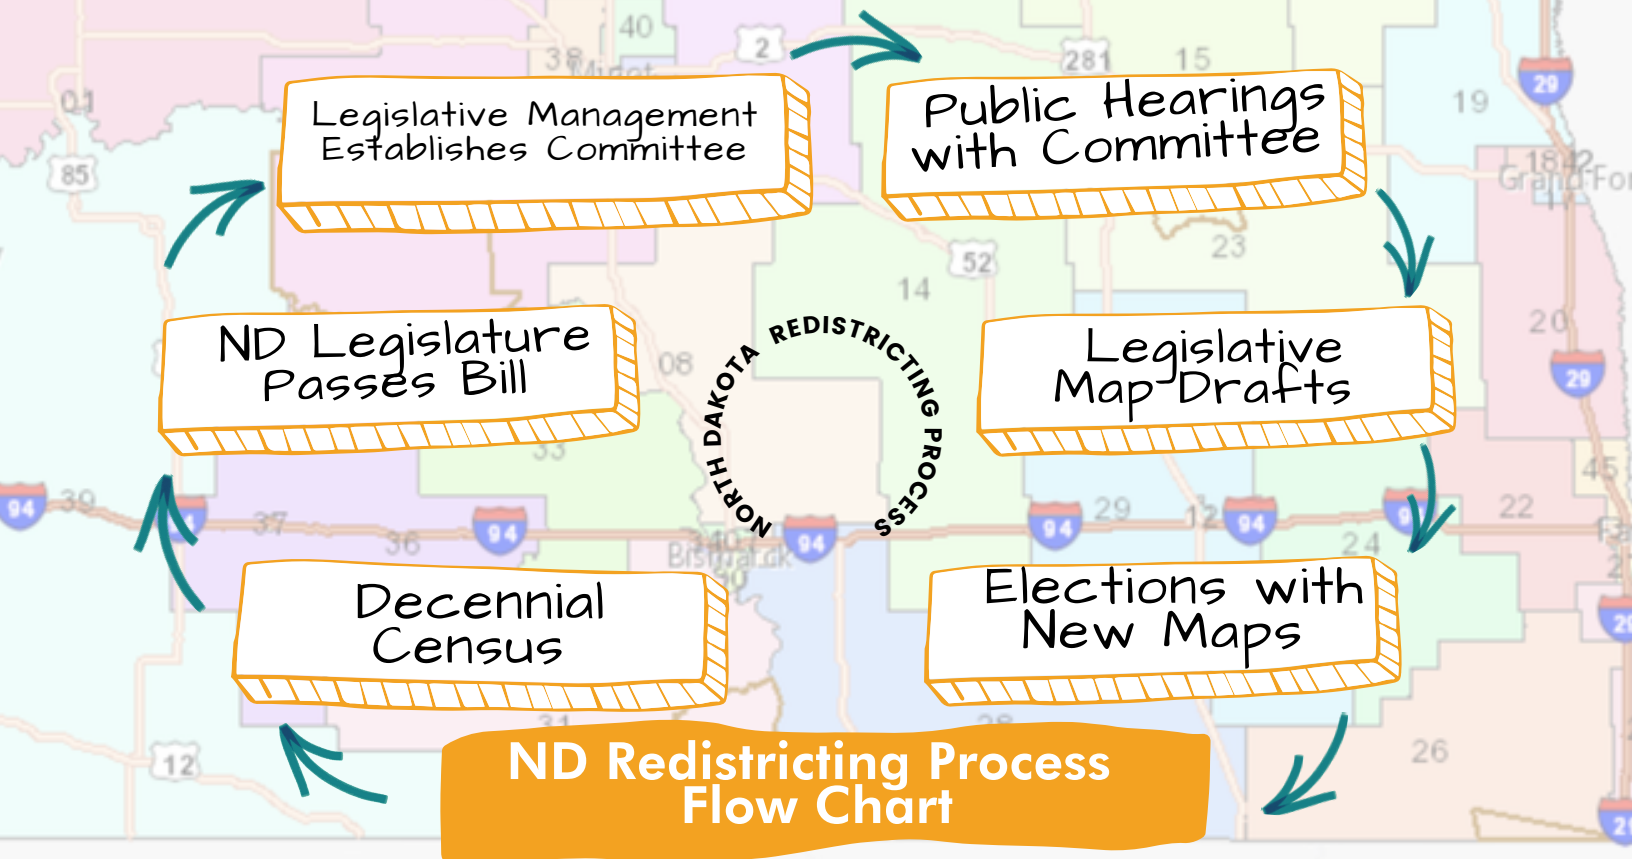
Legislative Management Establishes Committee

Public Hearings with Committee

Legislative Map Drafts

Elections with New Maps

Decennial Census

ND Legislature Passes Bill

NORTH DAKOTA REDISTRICTING PROCESS

ND Redistricting Process Flow Chart